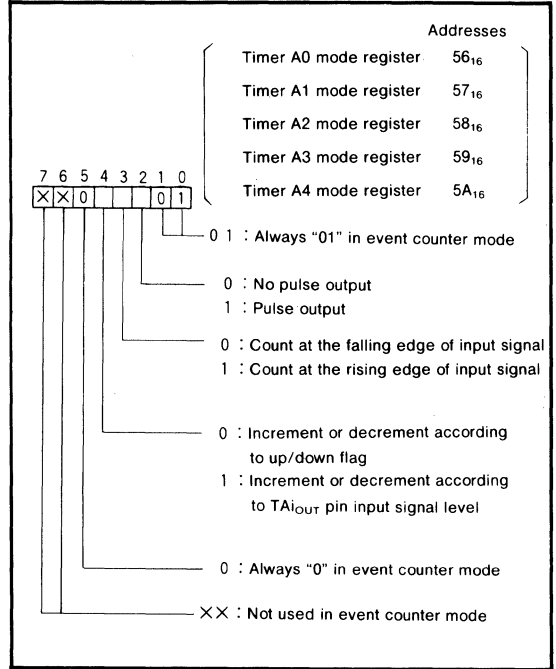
Addresses

Timer A0 mode register $56_{16}$

Timer A1 mode register $57_{16}$

Timer A2 mode register $58_{16}$

Timer A3 mode register $59_{16}$

Timer A4 mode register $5A_{16}$

7 6 5 4 3 2 1 0

× × 0 0 1

0 1 : Always "01" in event counter mode

0 : No pulse output
1 : Pulse output

0 : Count at the falling edge of input signal
1 : Count at the rising edge of input signal

0 : Increment or decrement according to up/down flag
1 : Increment or decrement according to $TAi_{OUT}$ pin input signal level

0 : Always "0" in event counter mode

×× : Not used in event counter mode